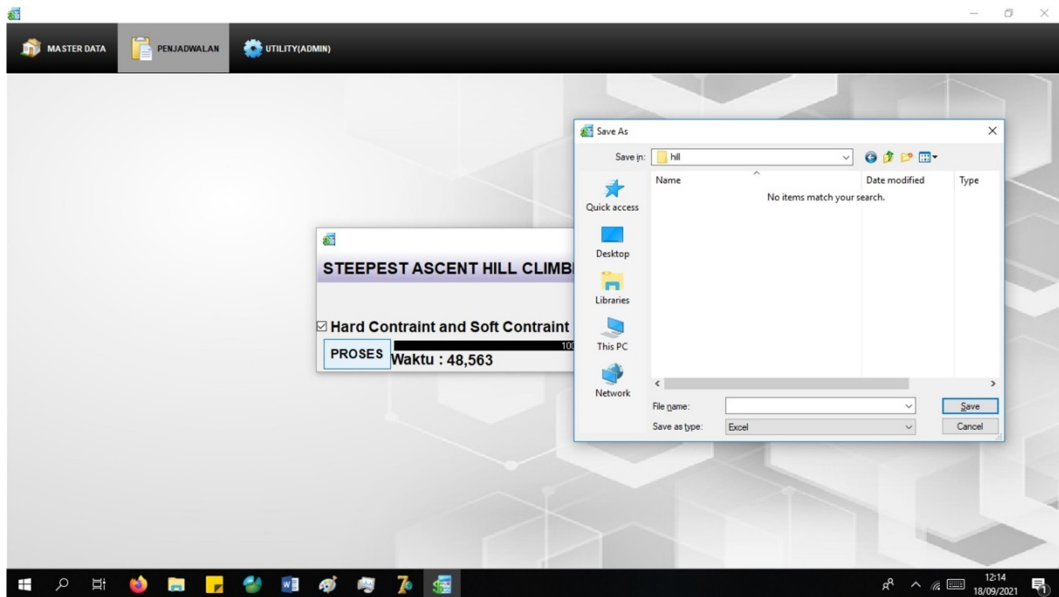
MASTER DATA
PENJADWALAN
UTILITY(ADMIN)

STEEPEST ASCENT HILL CLIMB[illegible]

☑ Hard Contraint and Soft Contraint

PROSES
10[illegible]
Waktu : 48,563

Save As

Save in: hill

Quick access
Desktop
Libraries
This PC
Network

Name
Date modified
Type
No items match your search.

File name:
Save as type: Excel
Save
Cancel

12:14
18/09/2021